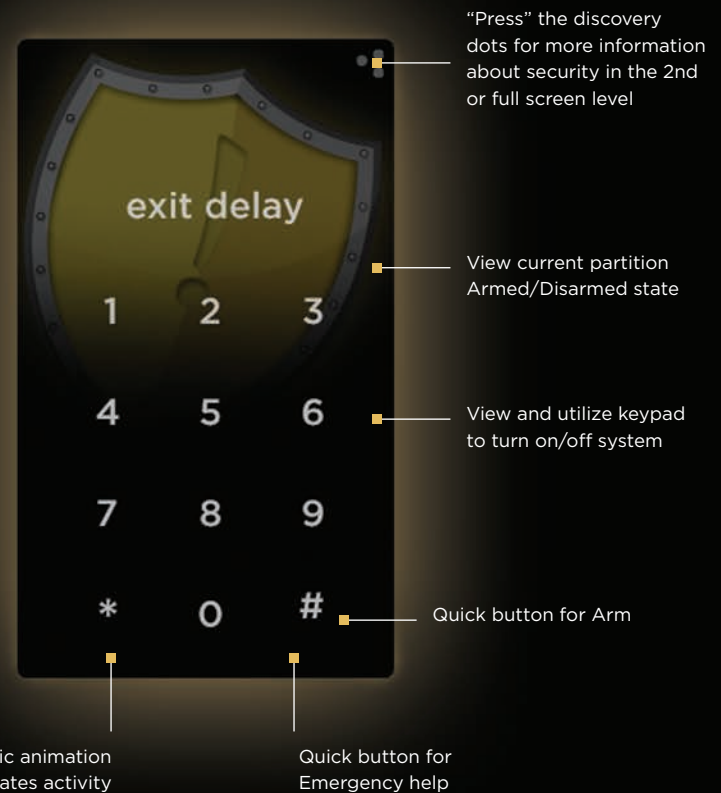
“Press” the discovery dots for more information about security in the 2nd or full screen level

exit delay

View current partition Armed/Disarmed state

1 2 3

4 5 6

View and utilize keypad to turn on/off system

7 8 9

* 0 #

Quick button for Arm

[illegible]ic animation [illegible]ates activity

Quick button for Emergency help